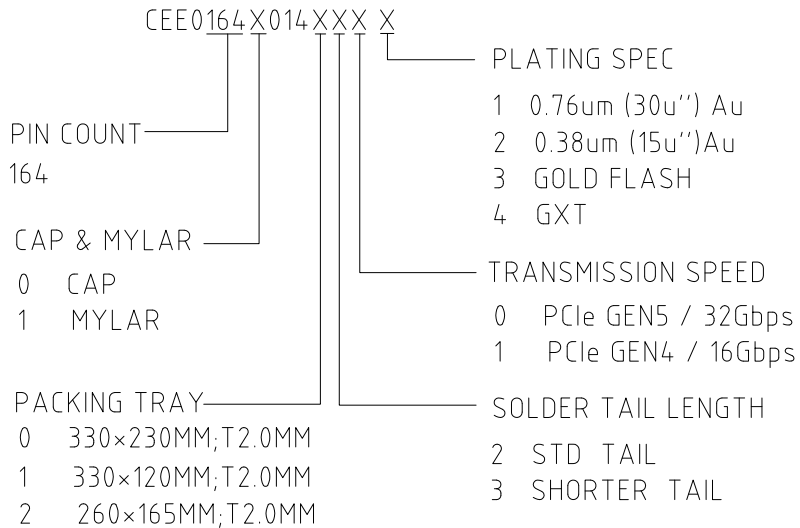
CEE0164X014XXX X

PLATING SPEC
1 0.76um (30u'') Au
2 0.38um (15u'')Au
3 GOLD FLASH
4 GXT

PIN COUNT
164

CAP & MYLAR
0 CAP
1 MYLAR

TRANSMISSION SPEED
0 PCIe GEN5 / 32Gbps
1 PCIe GEN4 / 16Gbps

PACKING TRAY
0 330×230MM;T2.0MM
1 330×120MM;T2.0MM
2 260×165MM;T2.0MM

SOLDER TAIL LENGTH
2 STD TAIL
3 SHORTER TAIL